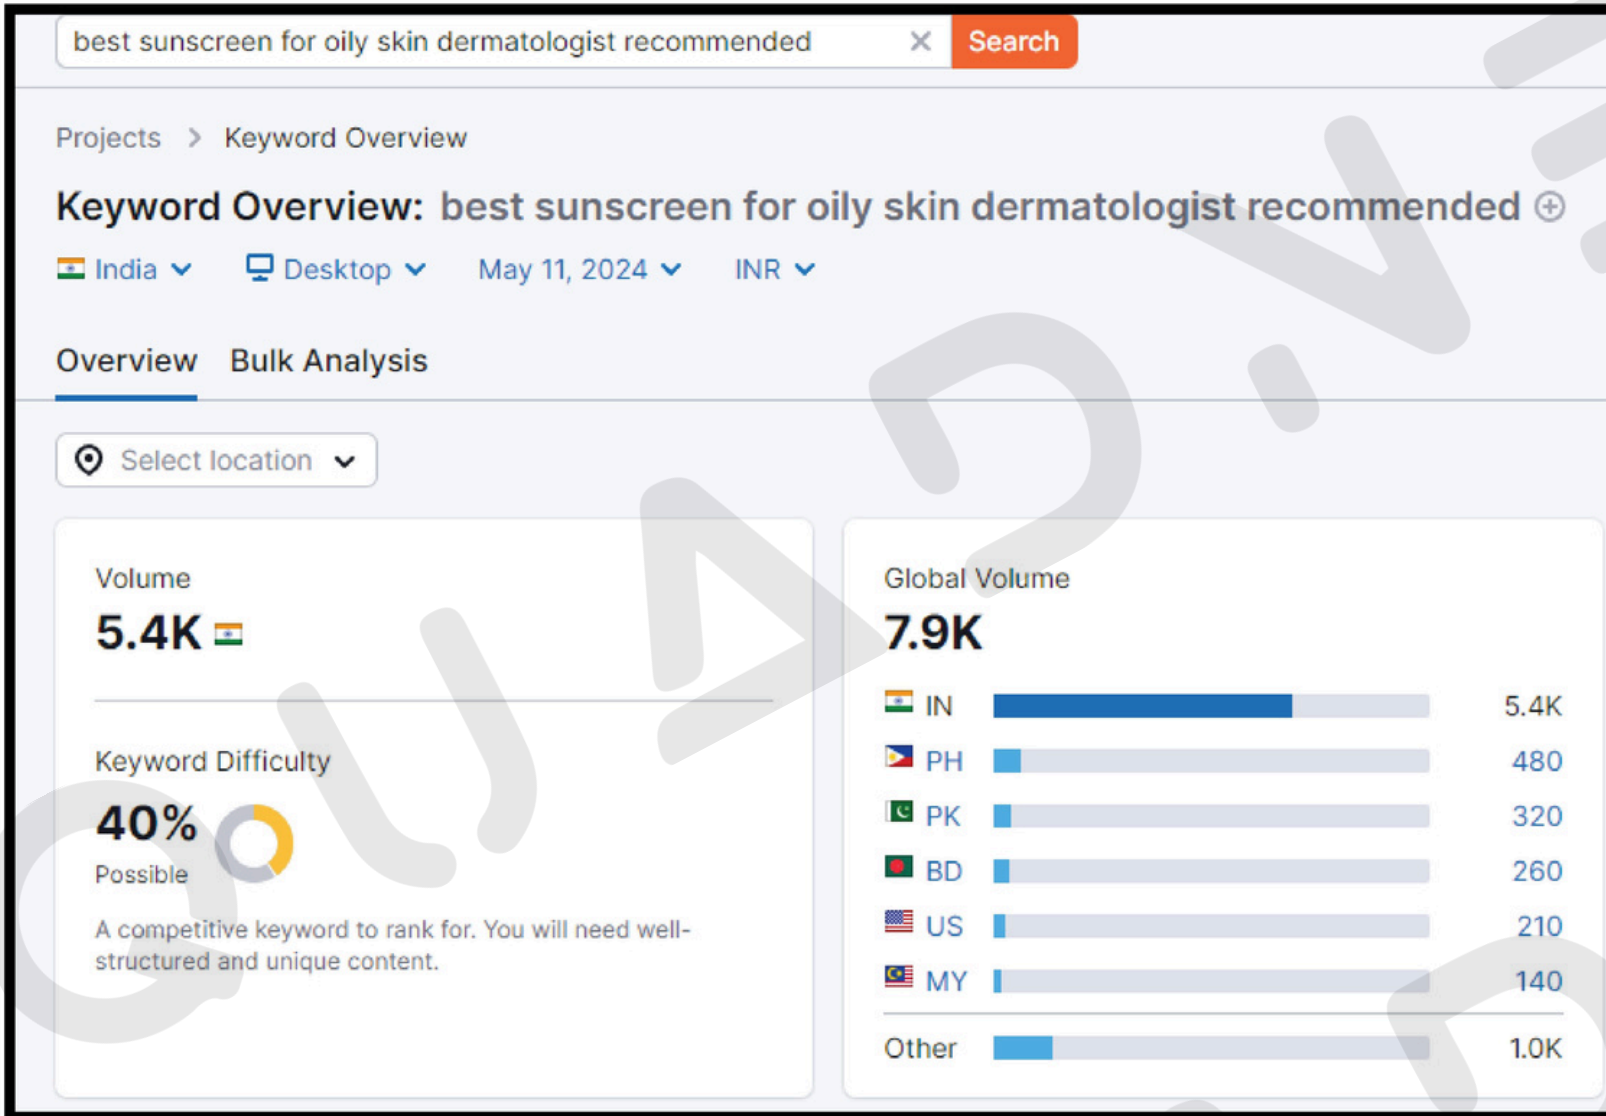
best sunscreen for oily skin dermatologist recommended × Search

Projects > Keyword Overview

Keyword Overview: best sunscreen for oily skin dermatologist recommended ⊕

India Desktop May 11, 2024 INR

Overview Bulk Analysis

Select location

Volume
5.4K

Keyword Difficulty
40%
Possible

A competitive keyword to rank for. You will need well-structured and unique content.

Global Volume
7.9K

| | |
|---|---|
| IN | 5.4K |
| PH | 480 |
| PK | 320 |
| BD | 260 |
| US | 210 |
| MY | 140 |
| Other | 1.0K |